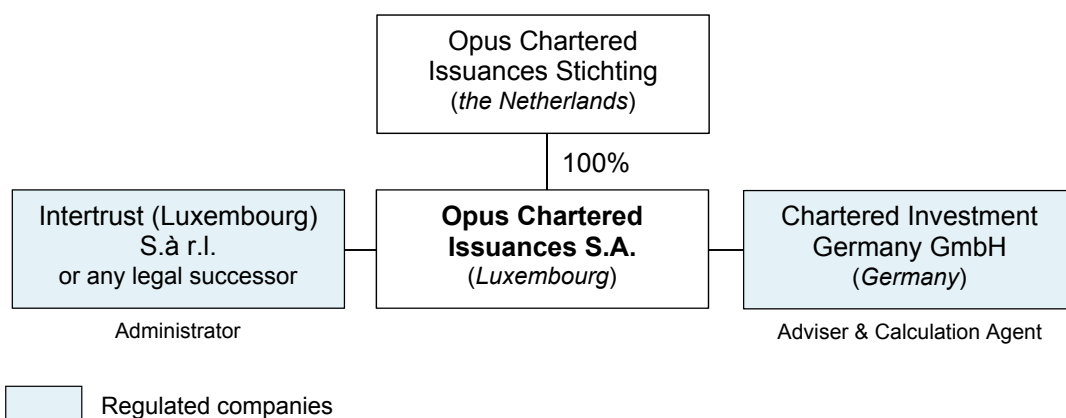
Opus Chartered Issuances Stichting
(the Netherlands)

100%

Intertrust (Luxembourg) S.à r.l.
or any legal successor

Administrator

Opus Chartered Issuances S.A.
(Luxembourg)

Chartered Investment Germany GmbH
(Germany)

Adviser & Calculation Agent

Regulated companies